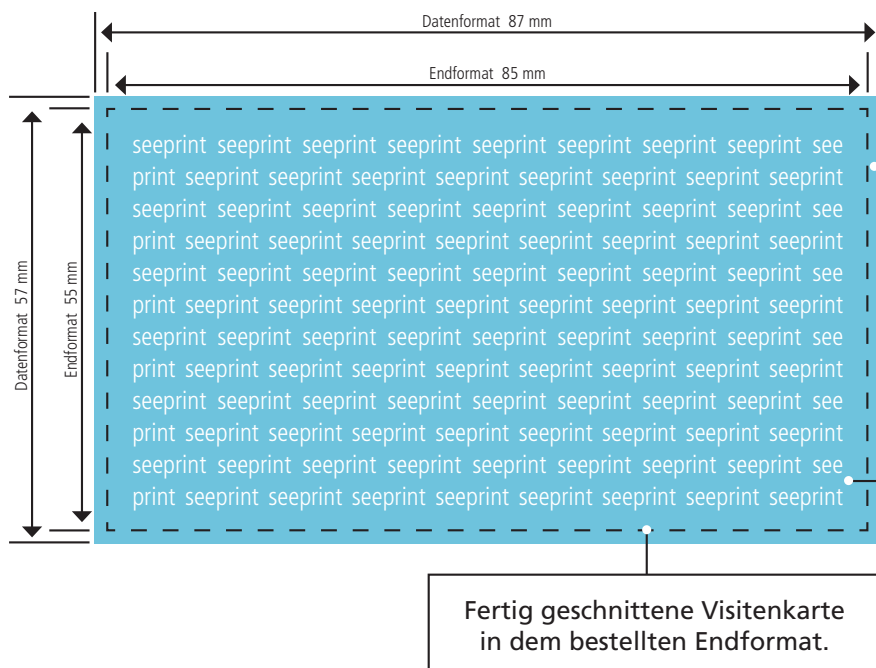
Datenformat 87 mm

Endformat 85 mm

Datenformat 57 mm

Endformat 55 mm

seeprint seeprint seeprint seeprint seeprint seeprint seeprint seeprint see
print seeprint seeprint seeprint seeprint seeprint seeprint seeprint seeprint
seeprint seeprint seeprint seeprint seeprint seeprint seeprint seeprint see
print seeprint seeprint seeprint seeprint seeprint seeprint seeprint seeprint
seeprint seeprint seeprint seeprint seeprint seeprint seeprint seeprint see
print seeprint seeprint seeprint seeprint seeprint seeprint seeprint seeprint
seeprint seeprint seeprint seeprint seeprint seeprint seeprint seeprint see
print seeprint seeprint seeprint seeprint seeprint seeprint seeprint seeprint
seeprint seeprint seeprint seeprint seeprint seeprint seeprint seeprint see
print seeprint seeprint seeprint seeprint seeprint seeprint seeprint seeprint
seeprint seeprint seeprint seeprint seeprint seeprint seeprint seeprint see
print seeprint seeprint seeprint seeprint seeprint seeprint seeprint seeprint

Fertig geschnittene Visitenkarte in dem bestellten Endformat.